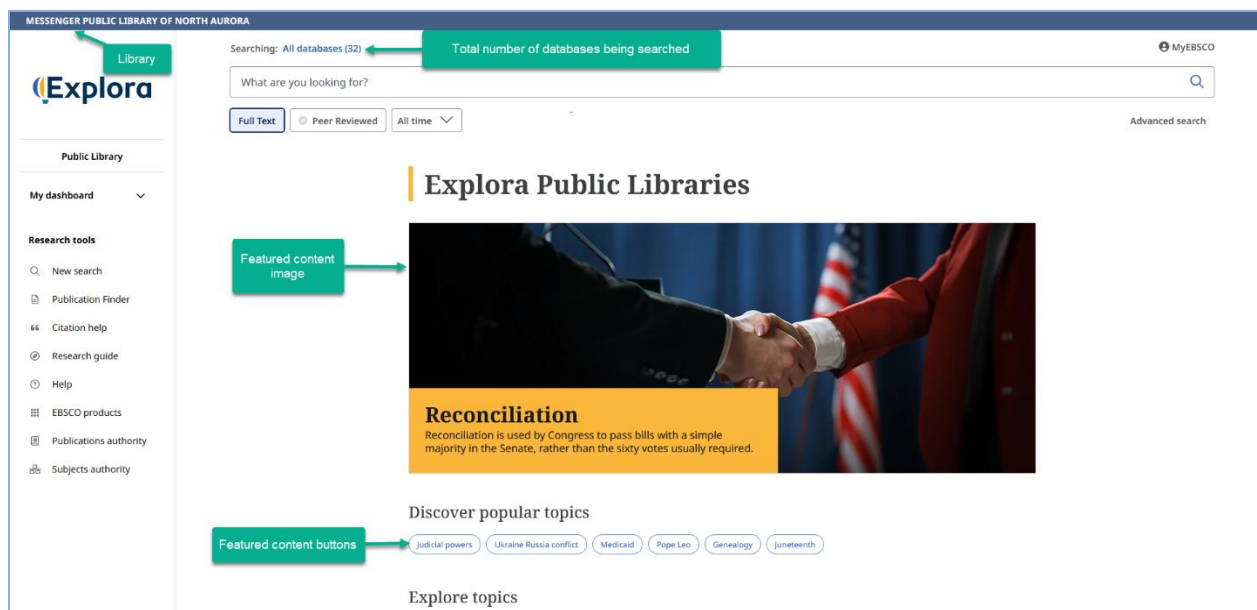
MESSENGER PUBLIC LIBRARY OF NORTH AURORA

Library

Explora

Public Library

My dashboard

Research tools

New search

Publication Finder

Citation help

Research guide

Help

EBSCO products

Publications authority

Subjects authority

Searching: All databases (32)

Total number of databases being searched

MyEBSCO

What are you looking for?

Full Text

Peer Reviewed

All time

Advanced search

Explora Public Libraries

Featured content image

Reconciliation

Reconciliation is used by Congress to pass bills with a simple majority in the Senate, rather than the sixty votes usually required.

Discover popular topics

Featured content buttons

Judicial powers

Ukraine Russia conflict

Medicaid

Pope Leo

Genealogy

Juneteenth

Explore topics